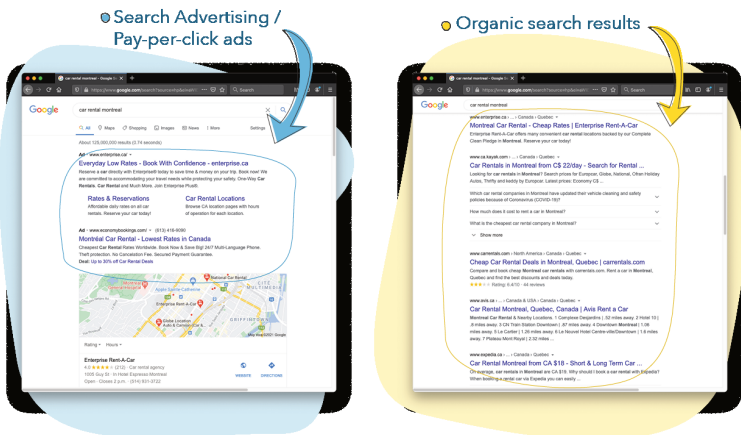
Search Advertising / Pay-per-click ads

Organic search results

car rental montreal - Google Se...

https://www.google.com/search?source=hp&ei=...

Search

Google

car rental montreal

All Maps Shopping Images News More Settings

About 128,000,000 results (0.74 seconds)

Ad · www.enterprise.ca/

Everyday Low Rates - Book With Confidence - enterprise.ca

Reserve a car directly with Enterprise® today to save time & money on your trip. Book now! We are committed to accommodating your travel needs while protecting your safety. One-Way Car Rentals. Car Rental and Much More. Join Enterprise Plus®.

Rates & Reservations
Affordable daily rates on all car rentals. Reserve your car today!

Car Rental Locations
Browse CA location pages with hours of operation for each location.

Ad · www.economybookings.com/ (613) 418-6090

Montréal Car Rental - Lowest Rates in Canada

Cheapest Car Rental Rates Worldwide. Book Now & Save Big! 24/7 Multi-Language Phone. Theft protection. No Cancellation Fee. Secured Payment Guarantee.

Deal: Up to 30% off Car Rental Deals

Rating Hours

Enterprise Rent-A-Car
4.0 (212) · Car rental agency
1005 Guy St · In Hotel Espresso Montreal
Open · Closes 2 p.m. · (514) 931-3722

WEBSITE DIRECTIONS

car rental montreal - Google Se...

car rental montreal

www.enterprise.ca › ... › Canada › Quebec

Montreal Car Rental - Cheap Rates | Enterprise Rent-A-Car

Enterprise Rent-A-Car offers many convenient car rental locations backed by our Complete Clean Pledge in Montreal. Reserve your car today!

www.ca.kayak.com › ... › Canada › Quebec

Car Rentals in Montreal from C$ 22/day - Search for Rental ...

Looking for car rentals in Montreal? Search prices for Europcar, Globe, National, Other-Holiday Autos, Thrifty and Budget by Europcar. Latest prices: Economy C$ ...

Which car rental companies in Montreal have updated their vehicle cleaning and safety policies because of Coronavirus (COVID-19)?

How much does it cost to rent a car in Montreal?

What is the cheapest car rental company in Montreal?

Show more

www.carrentals.com › North America › Canada › Quebec

Cheap Car Rental Deals in Montreal, Quebec, Canada | carrentals.com

Compare and book cheap Montreal car rentals with carrentals.com. Rent a car in Montreal, Quebec and find the best available deals from ...

Rating: 9.4/10 · 44 reviews

www.avis.ca › ... › Canada & USA › Canada › Quebec

Car Rental Montreal, Quebec, Canada | Avis Rent a Car

Montreal Car Rental & Nearby Locations. 1 Complexe Desjardins | 52 miles away. 2 Hotel 10 | .8 miles away. 3 CN Train Station Downtown | .87 miles away. 4 Downtown Montreal | 1.06 miles away. 5 Le Cartier | 1.26 miles away. 6 Le Nouvel Hotel Centre-ville/Downtown | 1.6 miles away. 7 Plateau Mont Royal | 2.32 miles ...

www.expedia.ca › ... › Canada › Quebec

Car Rental Montreal from C$ 18 - Short & Long Term Car ...

On average, car rentals in Montreal are C$ 18. Why should I book a car rental with Expedia? When booking a rental car via Expedia you can easily ...